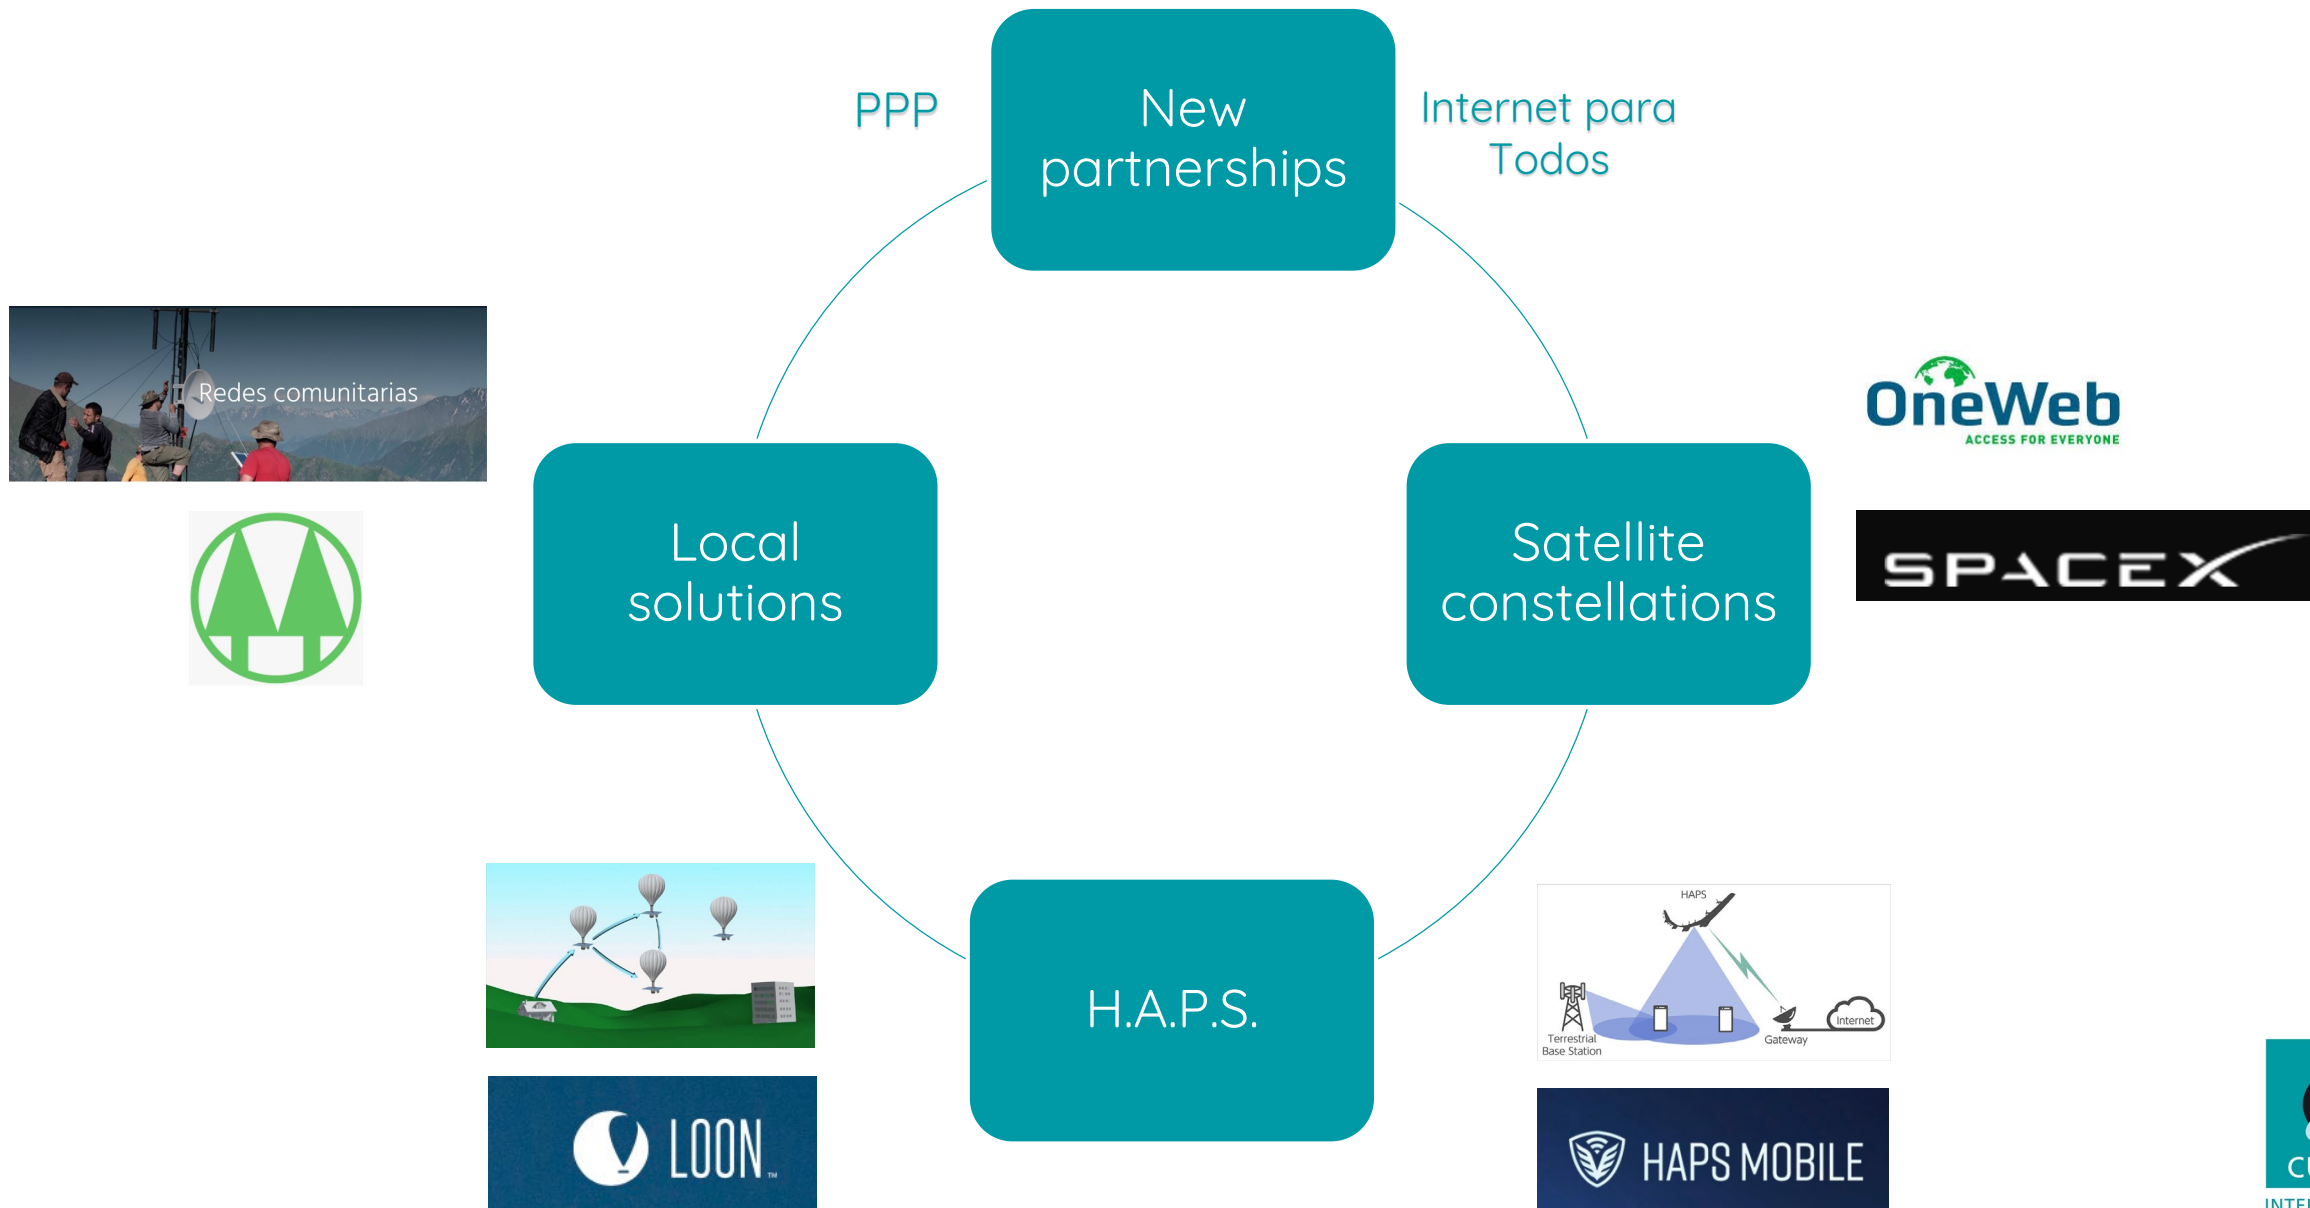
PPP

New partnerships

Internet para Todos

Redes comunitarias

Local solutions

Satellite constellations

OneWeb
ACCESS FOR EVERYONE

SPACEX

H.A.P.S.

HAPS

Terrestrial Base Station

Gateway

Internet

LOON

HAPS MOBILE

C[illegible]
INTE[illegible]